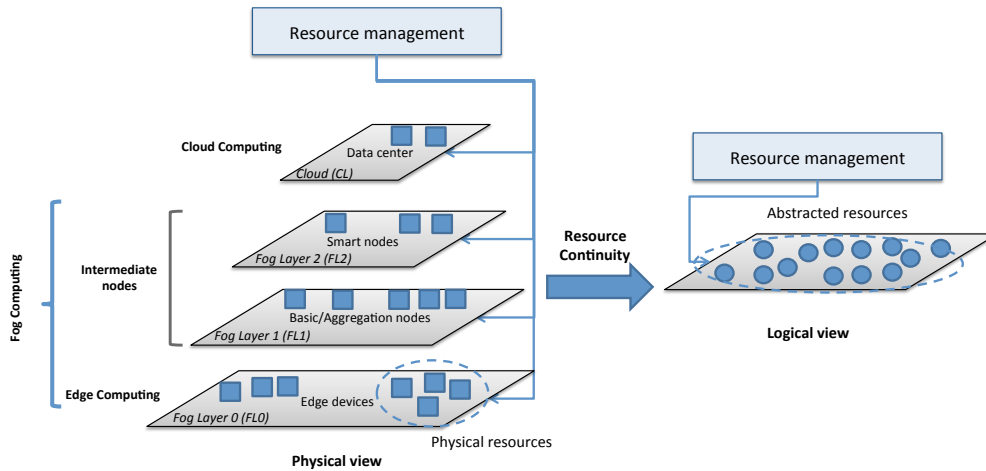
Resource management

Cloud Computing

Data center

Cloud (CL)

Fog Computing

Intermediate nodes

Smart nodes

Fog Layer 2 (FL2)

Basic/Aggregation nodes

Fog Layer 1 (FL1)

Edge Computing

Edge devices

Fog Layer 0 (FL0)

Physical resources

Physical view

Resource Continuity

Resource management

Abstracted resources

Logical view